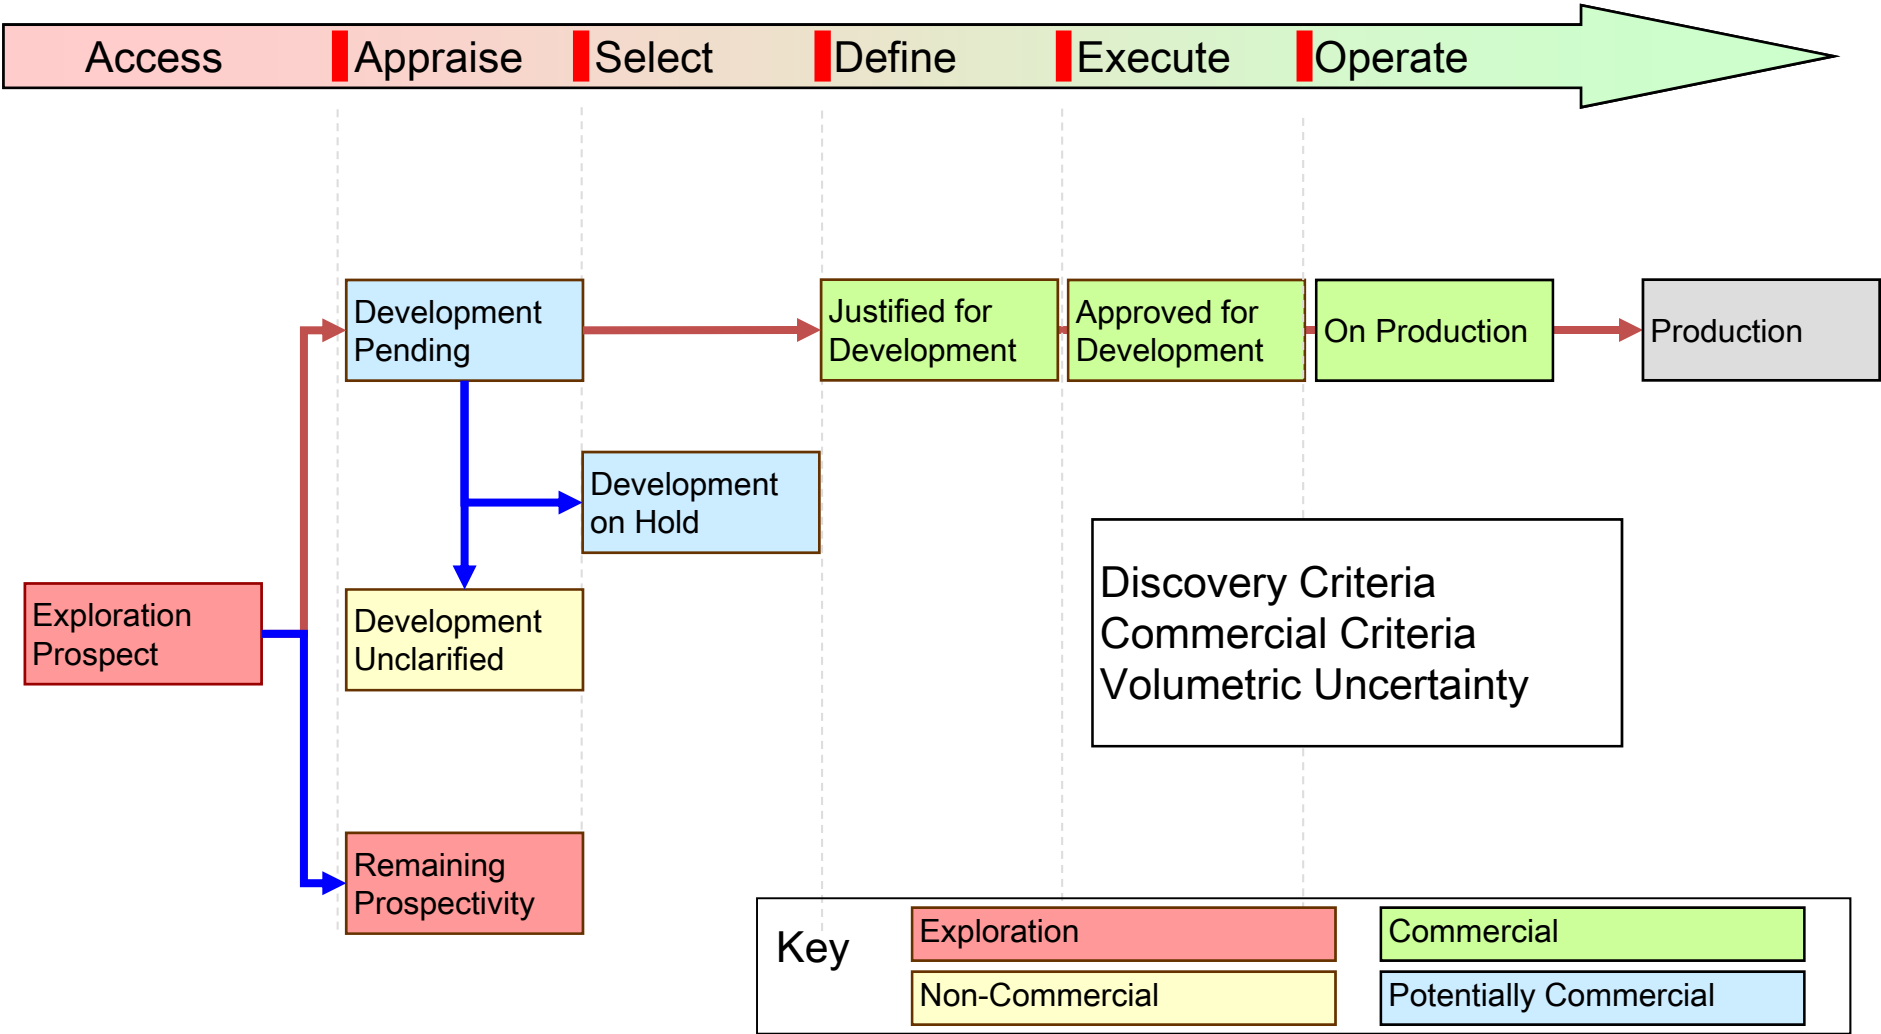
Access Appraise Select Define Execute Operate

Development Pending

Justified for Development

Approved for Development

On Production

Production

Development on Hold

Exploration Prospect

Development Unclarified

Discovery Criteria
Commercial Criteria
Volumetric Uncertainty

Remaining Prospectivity

Key

Exploration

Commercial

Non-Commercial

Potentially Commercial